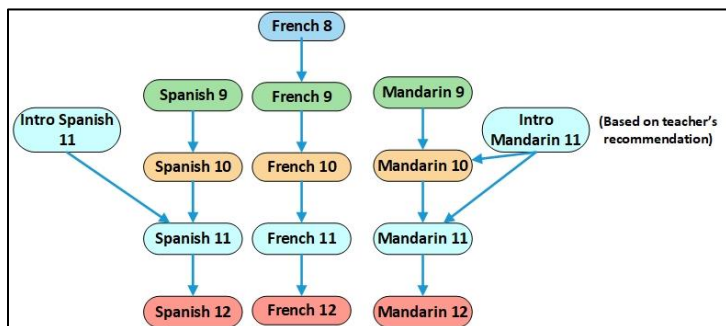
French 8

Spanish 9

French 9

Mandarin 9

Intro Spanish 11

Intro Mandarin 11

(Based on teacher's recommendation)

Spanish 10

French 10

Mandarin 10

Spanish 11

French 11

Mandarin 11

Spanish 12

French 12

Mandarin 12